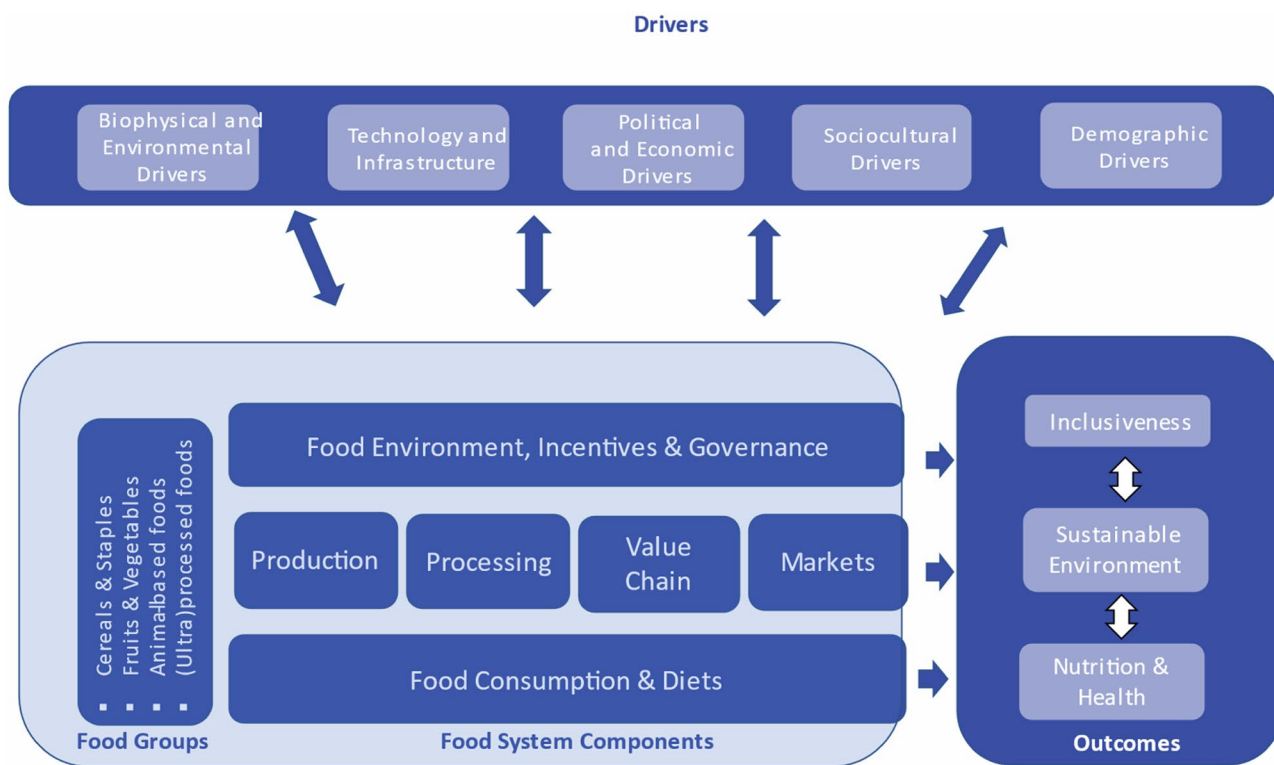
Drivers

Biophysical and Environmental Drivers

Technology and Infrastructure

Political and Economic Drivers

Sociocultural Drivers

Demographic Drivers

▪ Cereals & Staples
▪ Fruits & Vegetables
▪ Animal-based foods
▪ (Ultra)processed foods

Food Groups

Food Environment, Incentives & Governance

Production

Processing

Value Chain

Markets

Food Consumption & Diets

Food System Components

Inclusiveness

Sustainable Environment

Nutrition & Health

Outcomes